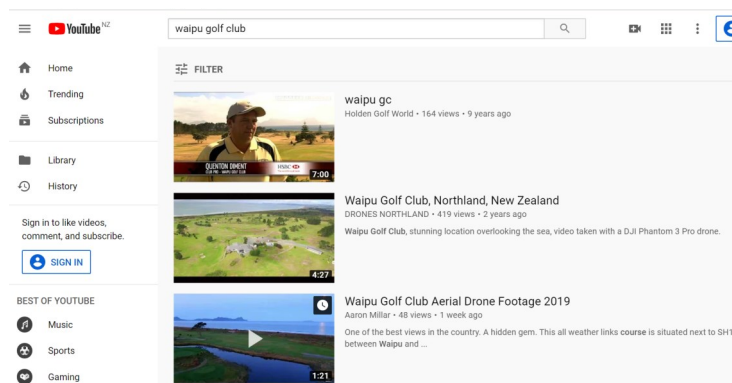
YouTube NZ

waipu golf club

Home
Trending
Subscriptions
Library
History

Sign in to like videos, comment, and subscribe.

SIGN IN

BEST OF YOUTUBE
Music
Sports
Gaming

FILTER

QUENTON DIMENT
HSBC
7:00

waipu gc
Holden Golf World • 164 views • 9 years ago

4:27

Waipu Golf Club, Northland, New Zealand
DRONES NORTHLAND • 419 views • 2 years ago
Waipu Golf Club, stunning location overlooking the sea, video taken with a DJI Phantom 3 Pro drone.

1:21

Waipu Golf Club Aerial Drone Footage 2019
Aaron Millar • 48 views • 1 week ago
One of the best views in the country. A hidden gem. This all weather links course is situated next to SH1 between Waipu and ...